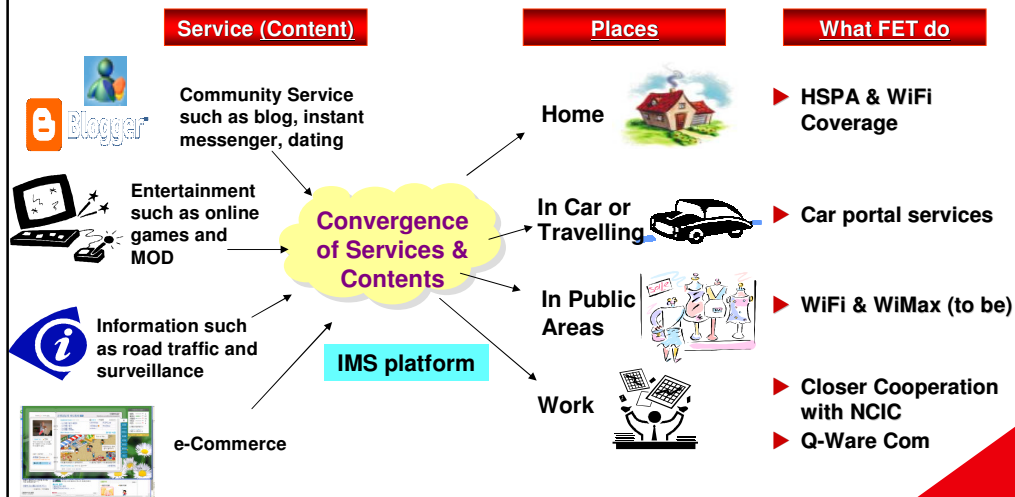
Service (Content)

Places

What FET do

Blogger

Community Service such as blog, instant messenger, dating

Entertainment such as online games and MOD

Information such as road traffic and surveillance

e-Commerce

Convergence of Services & Contents

IMS platform

Home

In Car or Travelling

In Public Areas

Work

HSPA & WiFi Coverage

Car portal services

WiFi & WiMax (to be)

Closer Cooperation with NCIC

Q-Ware Com